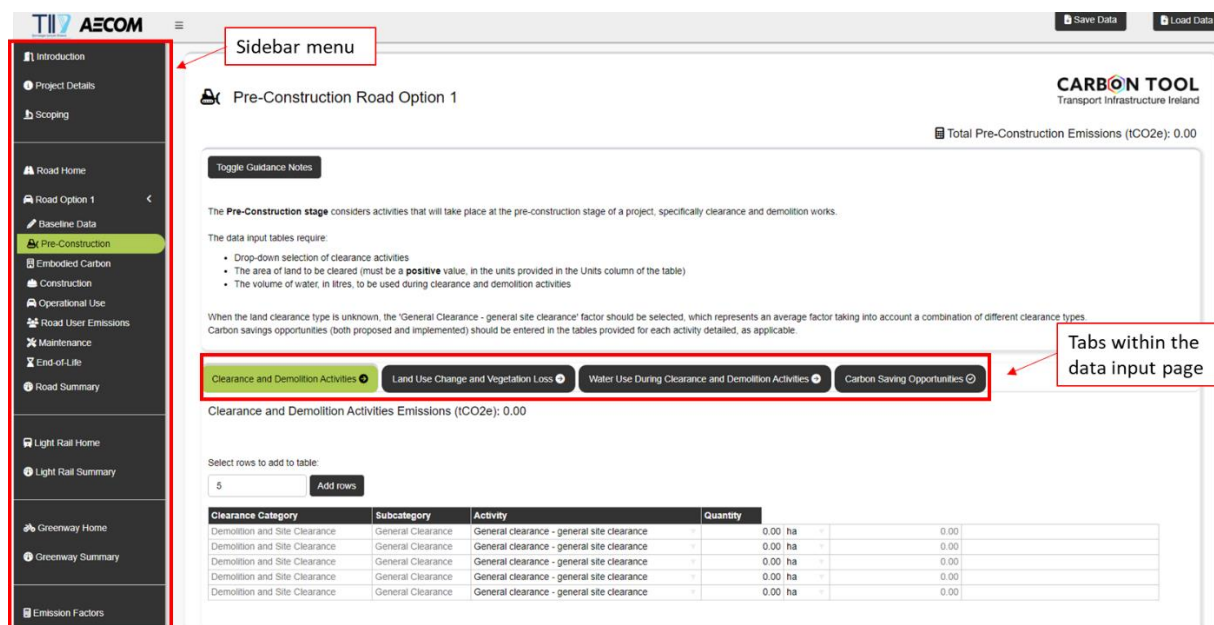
TII AECOM

Save Data
Load Data

Sidebar menu

Introduction
Project Details
Scoping

Road Home
Road Option 1
Baseline Data
Pre-Construction
Embodied Carbon
Construction
Operational Use
Road User Emissions
Maintenance
End-of-Life
Road Summary

Light Rail Home
Light Rail Summary

Greenway Home
Greenway Summary

Emission Factors

Pre-Construction Road Option 1

CARBON TOOL
Transport Infrastructure Ireland

Total Pre-Construction Emissions (tCO2e): 0.00

Toggle Guidance Notes

The **Pre-Construction stage** considers activities that will take place at the pre-construction stage of a project, specifically clearance and demolition works.

The data input tables require:

- Drop-down selection of clearance activities
- The area of land to be cleared (must be a **positive** value, in the units provided in the Units column of the table)
- The volume of water, in litres, to be used during clearance and demolition activities

When the land clearance type is unknown, the 'General Clearance - general site clearance' factor should be selected, which represents an average factor taking into account a combination of different clearance types.
Carbon savings opportunities (both proposed and implemented) should be entered in the tables provided for each activity detailed, as applicable.

Tabs within the data input page

Clearance and Demolition Activities
Land Use Change and Vegetation Loss
Water Use During Clearance and Demolition Activities
Carbon Saving Opportunities

Clearance and Demolition Activities Emissions (tCO2e): 0.00

Select rows to add to table:
5
Add rows

| Clearance Category | Subcategory | Activity | Quantity | | |
|---|---|---|---|---|---|
| Demolition and Site Clearance | General Clearance | General clearance - general site clearance | 0.00 | ha | 0.00 |
| Demolition and Site Clearance | General Clearance | General clearance - general site clearance | 0.00 | ha | 0.00 |
| Demolition and Site Clearance | General Clearance | General clearance - general site clearance | 0.00 | ha | 0.00 |
| Demolition and Site Clearance | General Clearance | General clearance - general site clearance | 0.00 | ha | 0.00 |
| Demolition and Site Clearance | General Clearance | General clearance - general site clearance | 0.00 | ha | 0.00 |